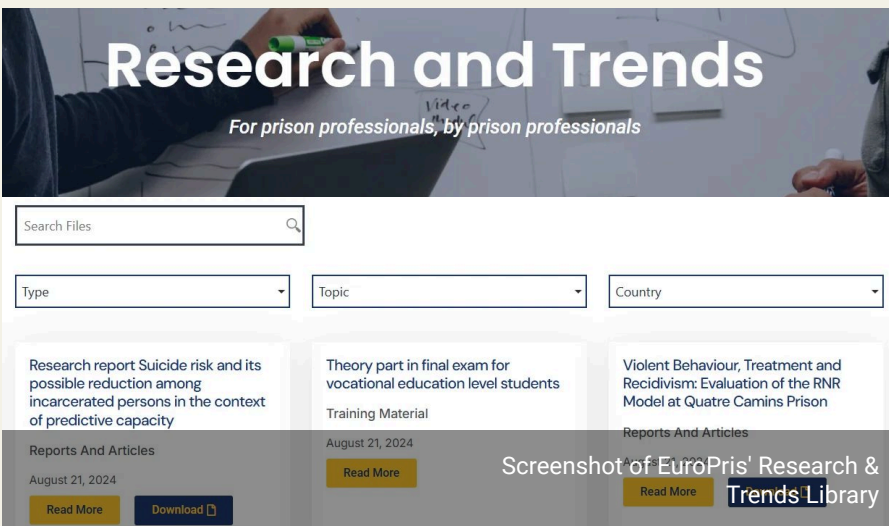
Research and Trends

For prison professionals, by prison professionals

Search Files

Type

Topic

Country

Research report Suicide risk and its possible reduction among incarcerated persons in the context of predictive capacity

Reports And Articles

August 21, 2024

Read More

Download

Theory part in final exam for vocational education level students

Training Material

August 21, 2024

Read More

Violent Behaviour, Treatment and Recidivism: Evaluation of the RNR Model at Quatre Camins Prison

Reports And Articles

August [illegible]

Read More

Download

Screenshot of EuroPris' Research & Trends Library